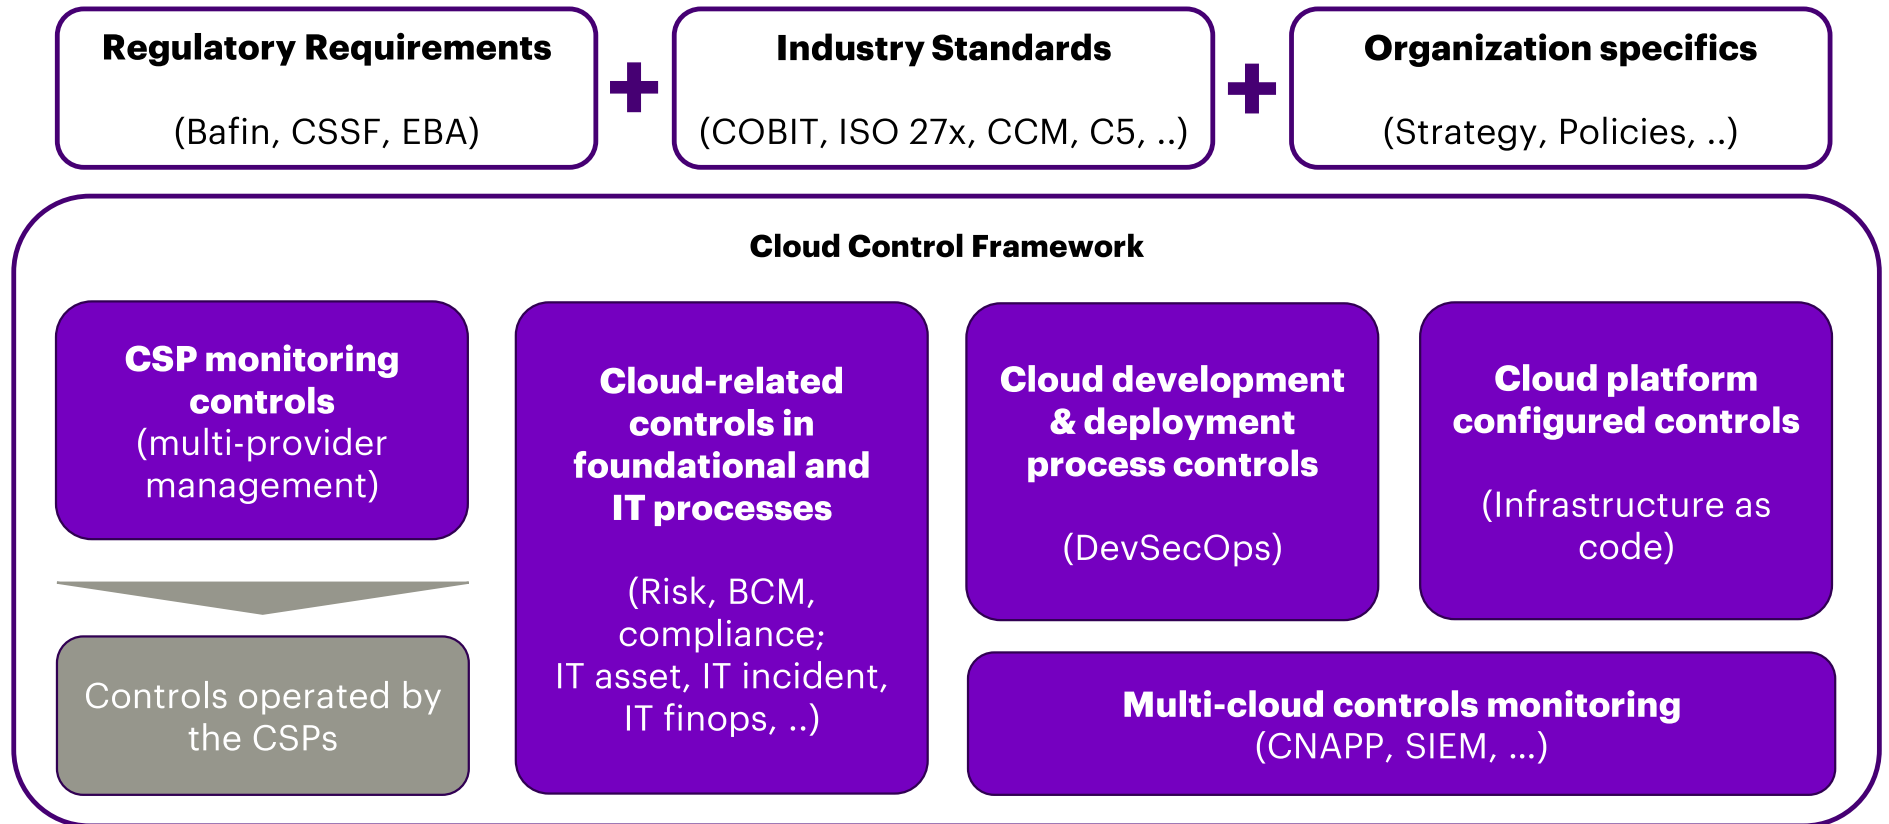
Regulatory Requirements

(Bafin, CSSF, EBA)

+

Industry Standards

(COBIT, ISO 27x, CCM, C5, ..)

+

Organization specifics

(Strategy, Policies, ..)

Cloud Control Framework

CSP monitoring controls (multi-provider management)

Controls operated by the CSPs

Cloud-related controls in foundational and IT processes

(Risk, BCM, compliance; IT asset, IT incident, IT finops, ..)

Cloud development & deployment process controls

(DevSecOps)

Cloud platform configured controls

(Infrastructure as code)

Multi-cloud controls monitoring (CNAPP, SIEM, ...)